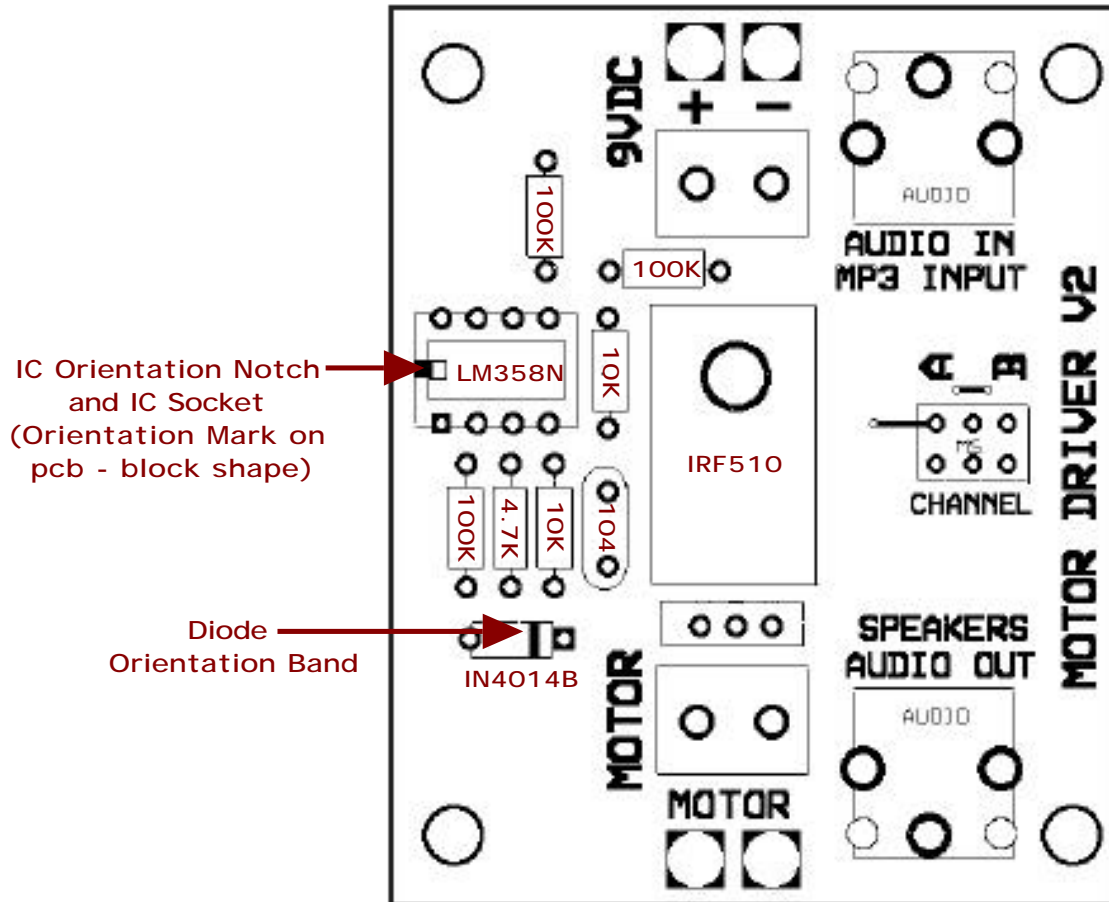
IC Orientation Notch and IC Socket (Orientation Mark on pcb - block shape)

Diode Orientation Band

9VDC
+ −
100K
100K
AUDIO
AUDIO IN
MP3 INPUT
MOTOR DRIVER V2
LM358N
10K
IRF510
A B
MS
CHANNEL
100K
4.7K
10K
104
IN4014B
SPEAKERS
AUDIO OUT
MOTOR
AUDIO
MOTOR